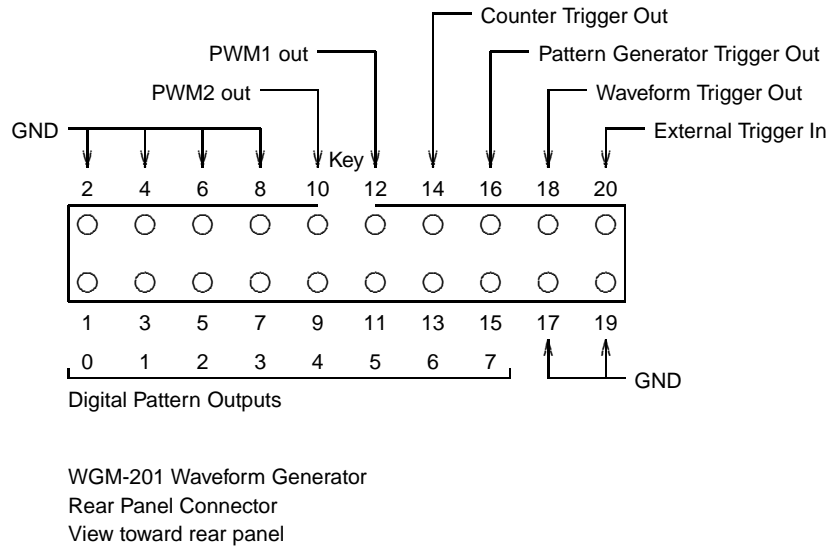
Counter Trigger Out
PWM1 out
Pattern Generator Trigger Out
PWM2 out
Waveform Trigger Out
GND
External Trigger In
Key
2 4 6 8 10 12 14 16 18 20
1 3 5 7 9 11 13 15 17 19
0 1 2 3 4 5 6 7
GND
Digital Pattern Outputs

WGM-201 Waveform Generator
Rear Panel Connector
View toward rear panel